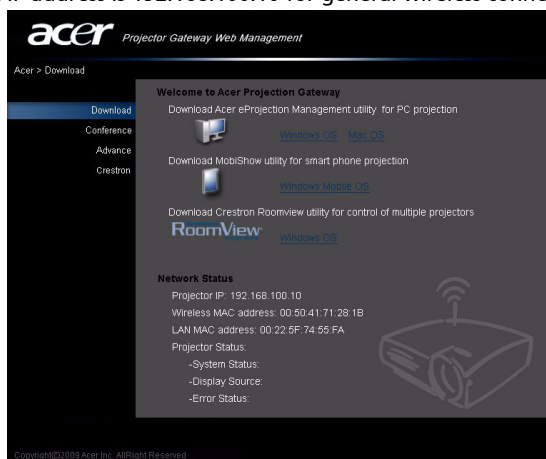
IP address is 192.168.100.10 for general wireless connection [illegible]

acer Projector Gateway Web Management

Acer > Download

Download
Conference
Advance
Crestron

Welcome to Acer Projection Gateway

Download Acer eProjection Management utility for PC projection

Windows OS Mac OS

Download MobiShow utility for smart phone projection

Windows Mobile OS

Download Crestron Roomview utility for control of multiple projectors

RoomView

Windows OS

Network Status

Projector IP: 192.168.100.10

Wireless MAC address: 00:50:41:71:28:1B

LAN MAC address: 00:22:5F:74:55:FA

Projector Status:

-System Status:

-Display Source:

-Error Status:

Copyright©2009 Acer Inc. AllRight Reserved